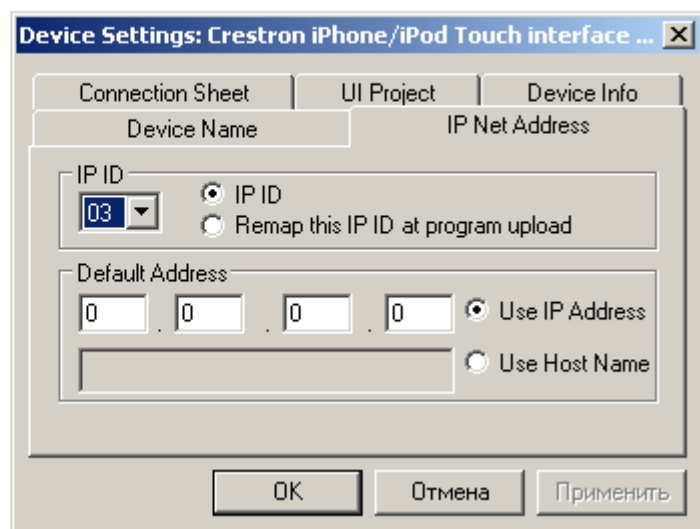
Device Settings: Crestron iPhone/iPod Touch interface ... ☒

Connection Sheet | UI Project | Device Info
Device Name | IP Net Address

IP ID
03
IP ID
Remap this IP ID at program upload

Default Address
0 . 0 . 0 . 0
Use IP Address
Use Host Name

OK
Отмена
Применить